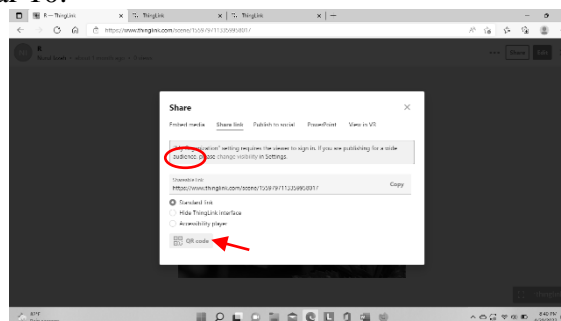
ar 16.

R — ThingLink
ThingLink
ThingLink

https://www.thinglink.com/scene/1597971135990801?

R

Share
Edit

Share

Embed media
Share link
Publish to social
PowerPoint
View in VR

"My organization" setting requires the viewer to sign in. If you are publishing for a wider audience, please change visibility in Settings.

Shareable link
https://www.thinglink.com/scene/1597971135990801?
Copy

Standard link
Hide ThingLink interface
Accessibility player

QR code

8:40 PM